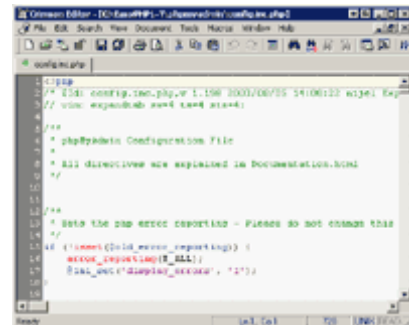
Crimson Editor - [D:\EasyPHP1-7\phpmyadmin\config.inc.php]
File Edit Search View Document Tools Macros Window Help
config.inc.php
1 <?php
2 /* $Id: config.inc.php,v 1.198 2003/08/05 14:00:22 nijel Exp
3 // vim: expandtab sw=4 ts=4 sts=4:
4
5 /**
6 * phpMyAdmin Configuration File
7 *
8 * All directives are explained in Documentation.html
9 */
10
11
12 /**
13 * Sets the php error reporting - Please do not change this
14 */
15 if (!isset($old_error_reporting)) {
16 error_reporting(E_ALL);
17 @ini_set('display_errors', '1');
18 }
19
20
Ready
Ln 1, Col 1
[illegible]
UNIX
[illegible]